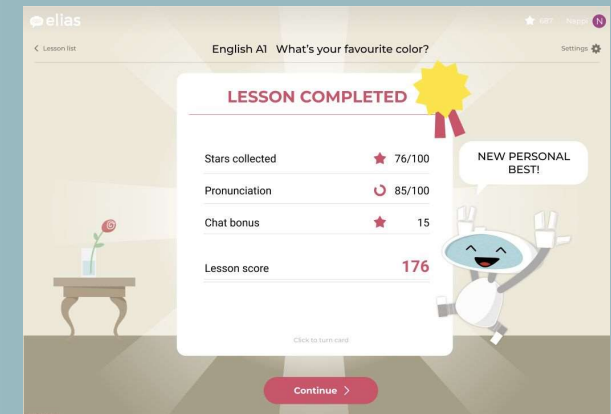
elias

481 Nappi N

< Lesson list

English A1 What's your favourite color?

Settings

LESSON COMPLETED

Stars collected 76/100

Pronunciation 85/100

Chat bonus 15

Lesson score 176

NEW PERSONAL BEST!

Click to turn card

Continue >